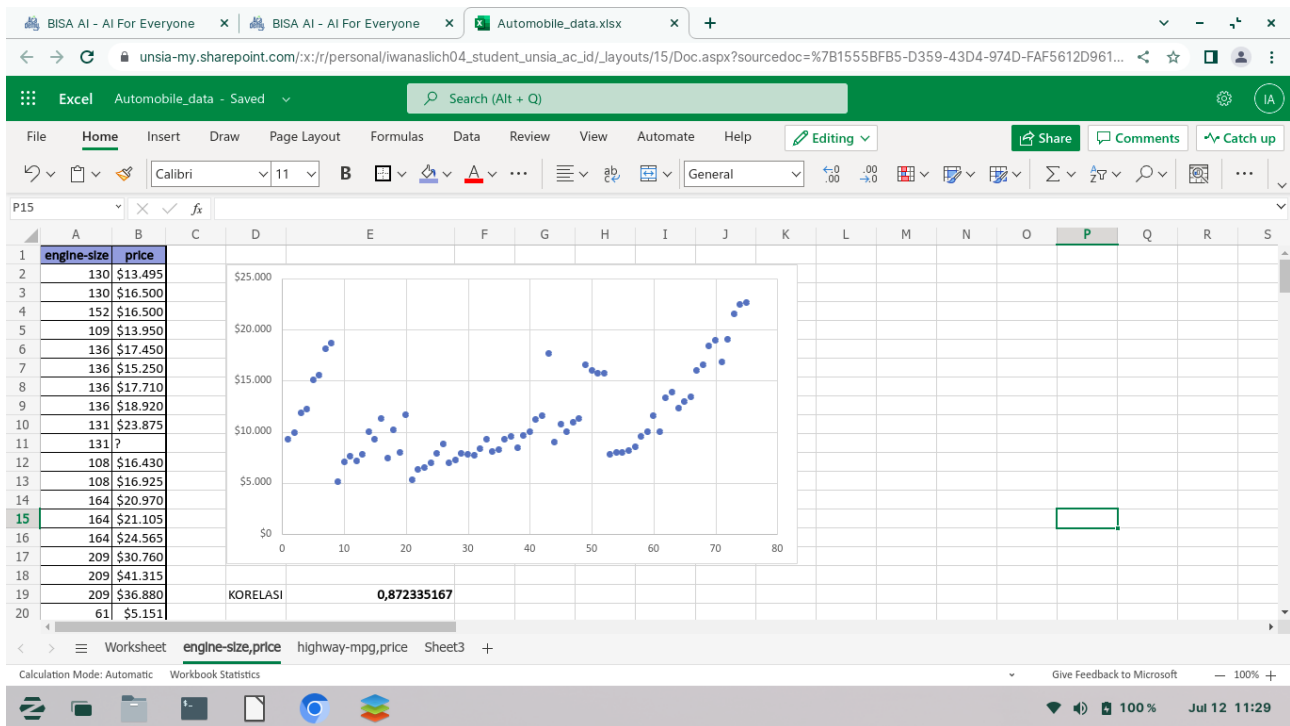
BISA AI - AI For Everyone × BISA AI - AI For Everyone × Automobile_data.xlsx × +

unsia-my.sharepoint.com/:x:/r/personal/iwanaslich04_student_unsia_ac_id/_layouts/15/Doc.aspx?sourcedoc=%7B1555BFB5-D359-43D4-974D-FAF5612D961...

Excel Automobile_data - Saved Search (Alt + Q) IA

File Home Insert Draw Page Layout Formulas Data Review View Automate Help Editing Share Comments Catch up

Calibri 11 B General

P15 fx

| | A | B | C | D | E | F | G | H | I | J | K | L | M | N | O | P | Q | R | S |
|---|---|---|---|---|---|---|---|---|---|---|---|---|---|---|---|---|---|---|---|
| 1 | engine-size | price | | | | | | | | | | | | | | | | | |
| 2 | 130 | $13.495 | | | | | | | | | | | | | | | | | |
| 3 | 130 | $16.500 | | | | | | | | | | | | | | | | | |
| 4 | 152 | $16.500 | | | | | | | | | | | | | | | | | |
| 5 | 109 | $13.950 | | | | | | | | | | | | | | | | | |
| 6 | 136 | $17.450 | | | | | | | | | | | | | | | | | |
| 7 | 136 | $15.250 | | | | | | | | | | | | | | | | | |
| 8 | 136 | $17.710 | | | | | | | | | | | | | | | | | |
| 9 | 136 | $18.920 | | | | | | | | | | | | | | | | | |
| 10 | 131 | $23.875 | | | | | | | | | | | | | | | | | |
| 11 | 131 | ? | | | | | | | | | | | | | | | | | |
| 12 | 108 | $16.430 | | | | | | | | | | | | | | | | | |
| 13 | 108 | $16.925 | | | | | | | | | | | | | | | | | |
| 14 | 164 | $20.970 | | | | | | | | | | | | | | | | | |
| 15 | 164 | $21.105 | | | | | | | | | | | | | | | | | |
| 16 | 164 | $24.565 | | | | | | | | | | | | | | | | | |
| 17 | 209 | $30.760 | | | | | | | | | | | | | | | | | |
| 18 | 209 | $41.315 | | | | | | | | | | | | | | | | | |
| 19 | 209 | $36.880 | | KORELASI | 0,872335167 | | | | | | | | | | | | | | |
| 20 | 61 | $5.151 | | | | | | | | | | | | | | | | | |

$25.000
$20.000
$15.000
$10.000
$5.000
$0
0 10 20 30 40 50 60 70 80

Worksheet engine-size,price highway-mpg,price Sheet3 +

Calculation Mode: Automatic Workbook Statistics Give Feedback to Microsoft 100% +

100% Jul 12 11:29